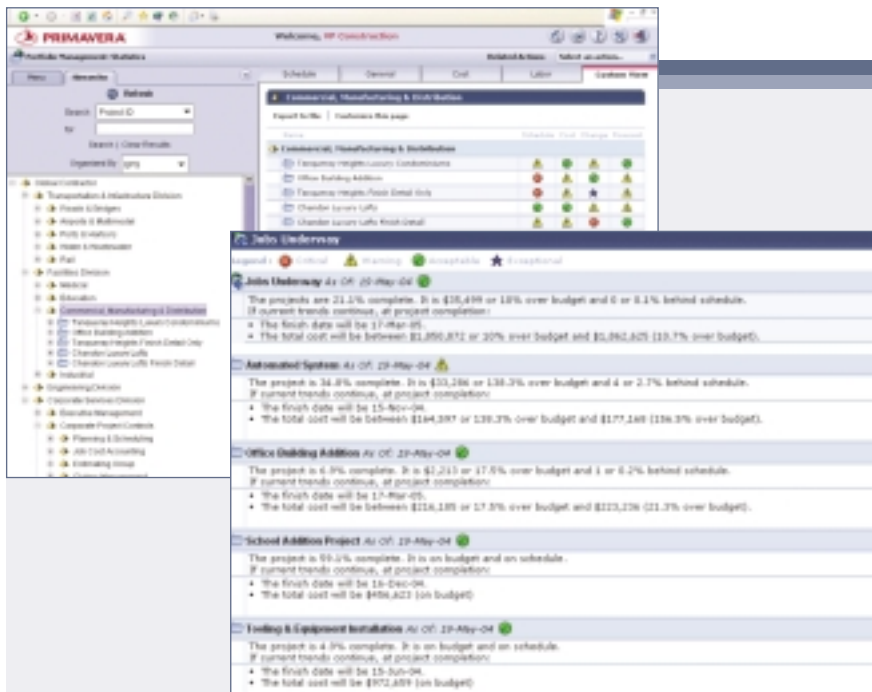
PRIMAVERA

Welcome, HP Construction

Portfolio Management Statistics

Related Actions Select an action...

Menu Hierarchy

Refresh

Search Project ID

for

Search | Clear Results

Organize By

Global Contractor
Transportation & Infrastructure Division
Roads & Bridges
Airports & Multimodal
Ports & Harbors
Water & Wastewater
Rail
Facilities Division
Medical
Education
Commercial, Manufacturing & Distribution
Tanqueray Heights Luxury Condominiums
Office Building Addition
Tanqueray Heights Finish Detail Only
Chandler Luxury Lofts
Chandler Luxury Lofts Finish Detail
Industrial
Engineering Division
Corporate Services Division
Executive Management
Corporate Project Controls
Planning & Scheduling
Job Cost Accounting
Estimating Group

Schedule General Cost Labor Custom View

Commercial, Manufacturing & Distribution

Export to file | Customize this page

Name Schedule Cost Change Renewal

Commercial, Manufacturing & Distribution
Tanqueray Heights Luxury Condominiums
Office Building Addition
Tanqueray Heights Finish Detail Only
Chandler Luxury Lofts
Chandler Luxury Lofts Finish Detail

Jobs Underway

Legend: Critical Warning Acceptable Exceptional

Jobs Underway As Of: 20-May-04

The projects are 21.1% complete. It is $35,499 or 10% over budget and 0 or 0.1% behind schedule.
If current trends continue, at project completion:
• The finish date will be 17-Mar-05.
• The total cost will be between $1,890,872 or 10% over budget and $1,062,625 (10.7% over budget).

Automated System As Of: 19-May-04

The project is 34.8% complete. It is $33,286 or 138.3% over budget and 4 or 2.7% behind schedule.
If current trends continue, at project completion:
• The finish date will be 15-Nov-04.
• The total cost will be between $164,597 or 138.3% over budget and $177,160 (156.3% over budget).

Office Building Addition As Of: 19-May-04

The project is 6.9% complete. It is $2,213 or 17.5% over budget and 1 or 0.2% behind schedule.
If current trends continue, at project completion:
• The finish date will be 17-Mar-05.
• The total cost will be between $216,185 or 17.5% over budget and $223,226 (21.3% over budget).

School Addition Project As Of: 19-May-04

The project is 99.1% complete. It is on budget and on schedule.
If current trends continue, at project completion:
• The finish date will be 16-Dec-04.
• The total cost will be $486,623 (on budget)

Tooling & Equipment Installation As Of: 19-May-04

The project is 4.9% complete. It is on budget and on schedule.
If current trends continue, at project completion:
• The finish date will be 15-Jun-04.
• The total cost will be $972,659 (on budget)